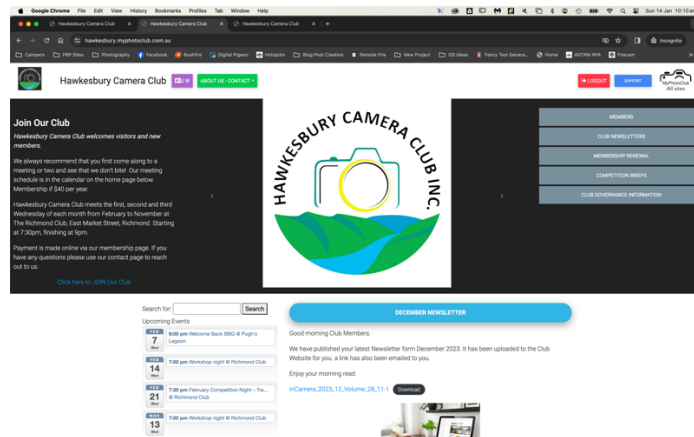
Google Chrome File Edit View History Bookmarks Profiles Tab Window Help

Sun 14 Jan 10:10

Hawkesbury Camera Club × Hawkesbury Camera Club × Hawkesbury Camera Club × +

hawkesbury.myphotoclub.com.au

Incognito

Campers P&P Sites Photography Facebook Bushfire Digital Pigeon Hotspots Blog Post Creation Remote Fire New Project DD Ideas Fancy Text Genera... Home AVCRM BPA Firecam

Hawkesbury Camera Club

ABOUT US - CONTACT

LOGOUT SUPPORT MyPhotoClub All sites

Join Our Club

Hawkesbury Camera Club welcomes visitors and new members.

We always recommend that you first come along to a meeting or two and see that we don't bite! Our meeting schedule is in the calendar on the home page below. Membership if $40 per year.

Hawkesbury Camera Club meets the first, second and third Wednesday of each month from February to November at The Richmond Club, East Market Street, Richmond. Starting at 7:30pm, finishing at 9pm.

Payment is made online via our membership page. If you have any questions please use our contact page to reach out to us.

Click here to JOIN Our Club

HAWKESBURY CAMERA CLUB INC.

MEMBERS
CLUB NEWSLETTERS
MEMBERSHIP RENEWAL
COMPETITION BRIEFS
CLUB GOVERNANCE INFORMATION

Search for: Search

Upcoming Events

FEB 7 Wed 6:00 pm Welcome Back BBQ @ Pugh's Lagoon

FEB 14 Wed 7:00 pm Workshop night @ Richmond Club

FEB 21 Wed 7:30 pm February Competition Night – Tra... @ Richmond Club

MAR 13 Wed 7:00 pm Workshop night @ Richmond Club

DECEMBER NEWSLETTER

Good morning Club Members.

We have published your latest Newsletter form December 2023. It has been uploaded to the Club Website for you. a link has also been emailed to you.

Enjoy your morning read.

InCamera_2023_12_Volume_28_11-1 Download